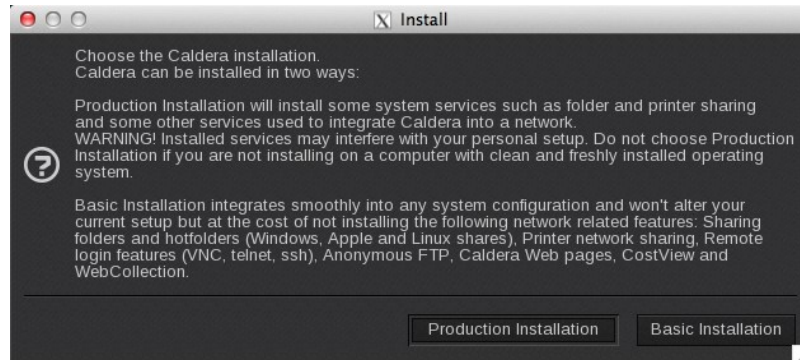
Install

Choose the Caldera installation.
Caldera can be installed in two ways:

Production Installation will install some system services such as folder and printer sharing and some other services used to integrate Caldera into a network.
WARNING! Installed services may interfere with your personal setup. Do not choose Production Installation if you are not installing on a computer with clean and freshly installed operating system.

Basic Installation integrates smoothly into any system configuration and won't alter your current setup but at the cost of not installing the following network related features: Sharing folders and hotfolders (Windows, Apple and Linux shares), Printer network sharing, Remote login features (VNC, telnet, ssh), Anonymous FTP, Caldera Web pages, CostView and WebCollection.

Production Installation

Basic Installation